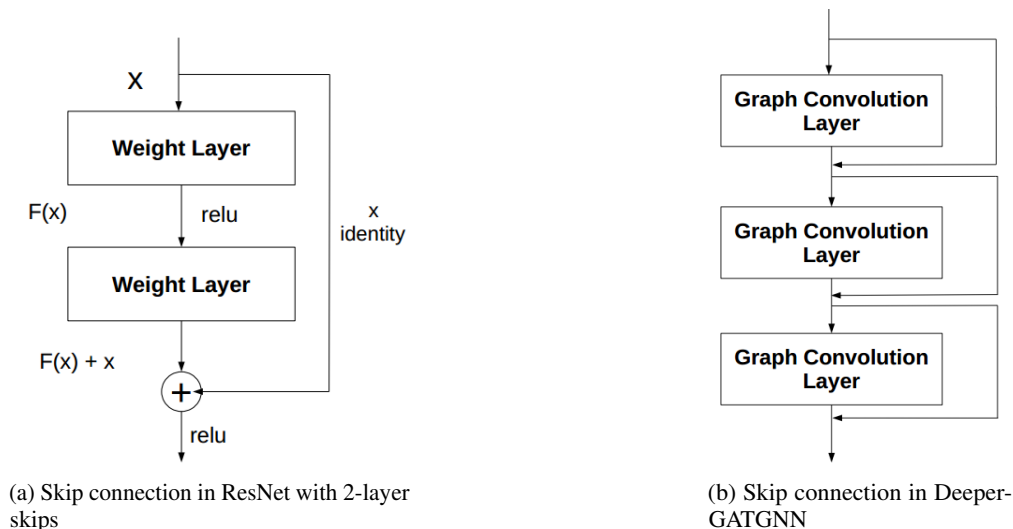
X

Weight Layer

F(x)

relu

x
identity

Weight Layer

F(x) + x

+

relu

(a) Skip connection in ResNet with 2-layer skips

Graph Convolution Layer

Graph Convolution Layer

Graph Convolution Layer

(b) Skip connection in Deeper-GATGNN